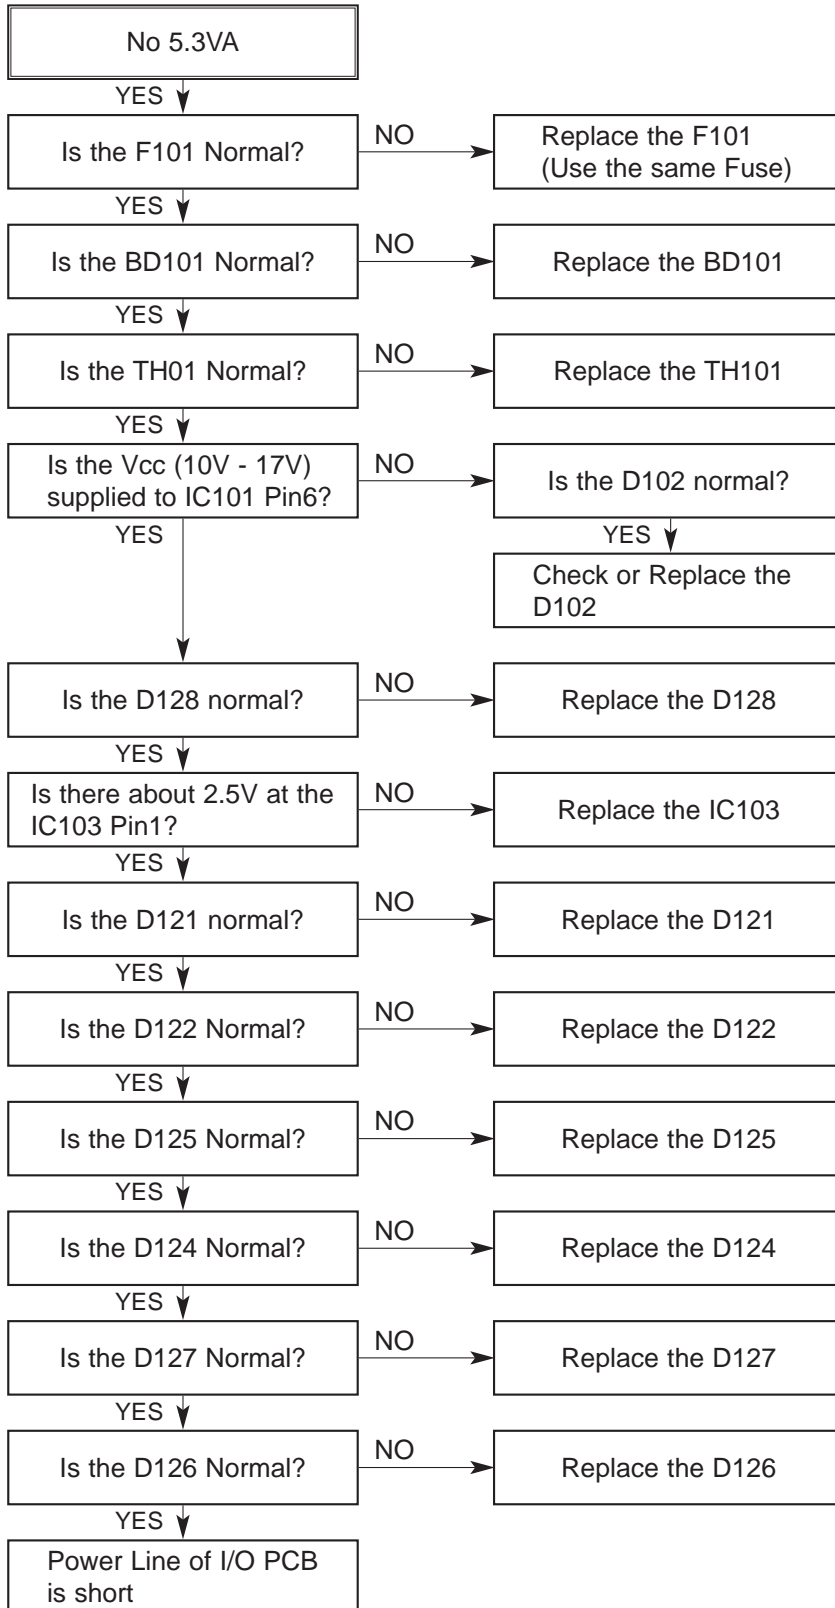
No 5.3VA

YES

Is the F101 Normal?

NO

Replace the F101 (Use the same Fuse)

YES

Is the BD101 Normal?

NO

Replace the BD101

YES

Is the TH01 Normal?

NO

Replace the TH101

YES

Is the Vcc (10V - 17V) supplied to IC101 Pin6?

NO

Is the D102 normal?

YES

Check or Replace the D102

YES

Is the D128 normal?

NO

Replace the D128

YES

Is there about 2.5V at the IC103 Pin1?

NO

Replace the IC103

YES

Is the D121 normal?

NO

Replace the D121

YES

Is the D122 Normal?

NO

Replace the D122

YES

Is the D125 Normal?

NO

Replace the D125

YES

Is the D124 Normal?

NO

Replace the D124

YES

Is the D127 Normal?

NO

Replace the D127

YES

Is the D126 Normal?

NO

Replace the D126

YES

Power Line of I/O PCB is short